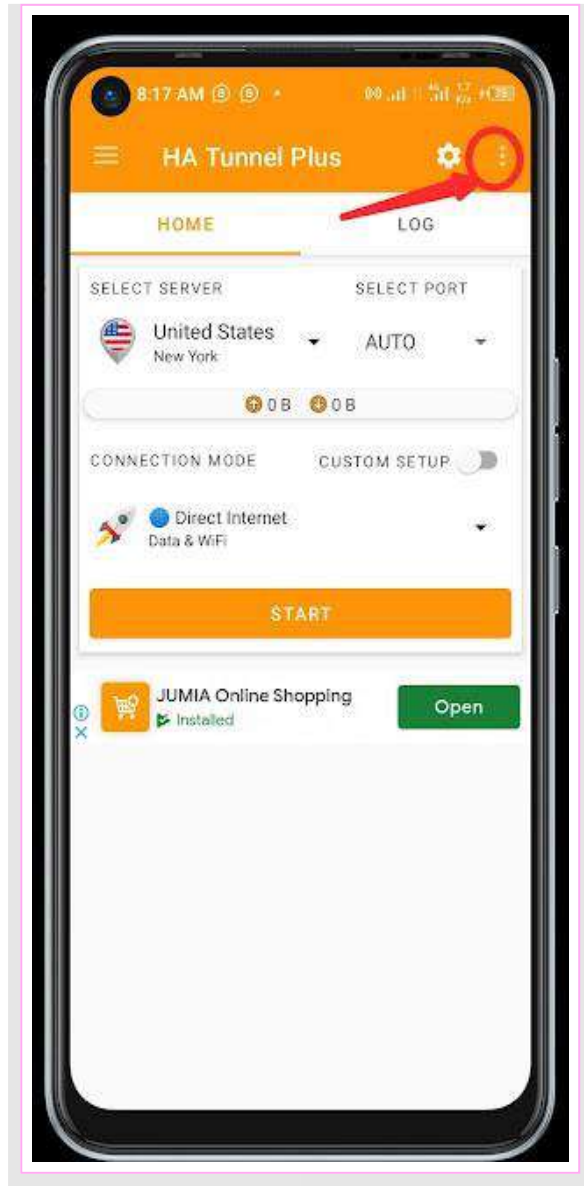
8:17 AM

HA Tunnel Plus

HOME

LOG

SELECT SERVER

SELECT PORT

United States
New York

AUTO

0 B 0 B

CONNECTION MODE

CUSTOM SETUP

Direct Internet
Data & WiFi

START

JUMIA Online Shopping
Installed

Open